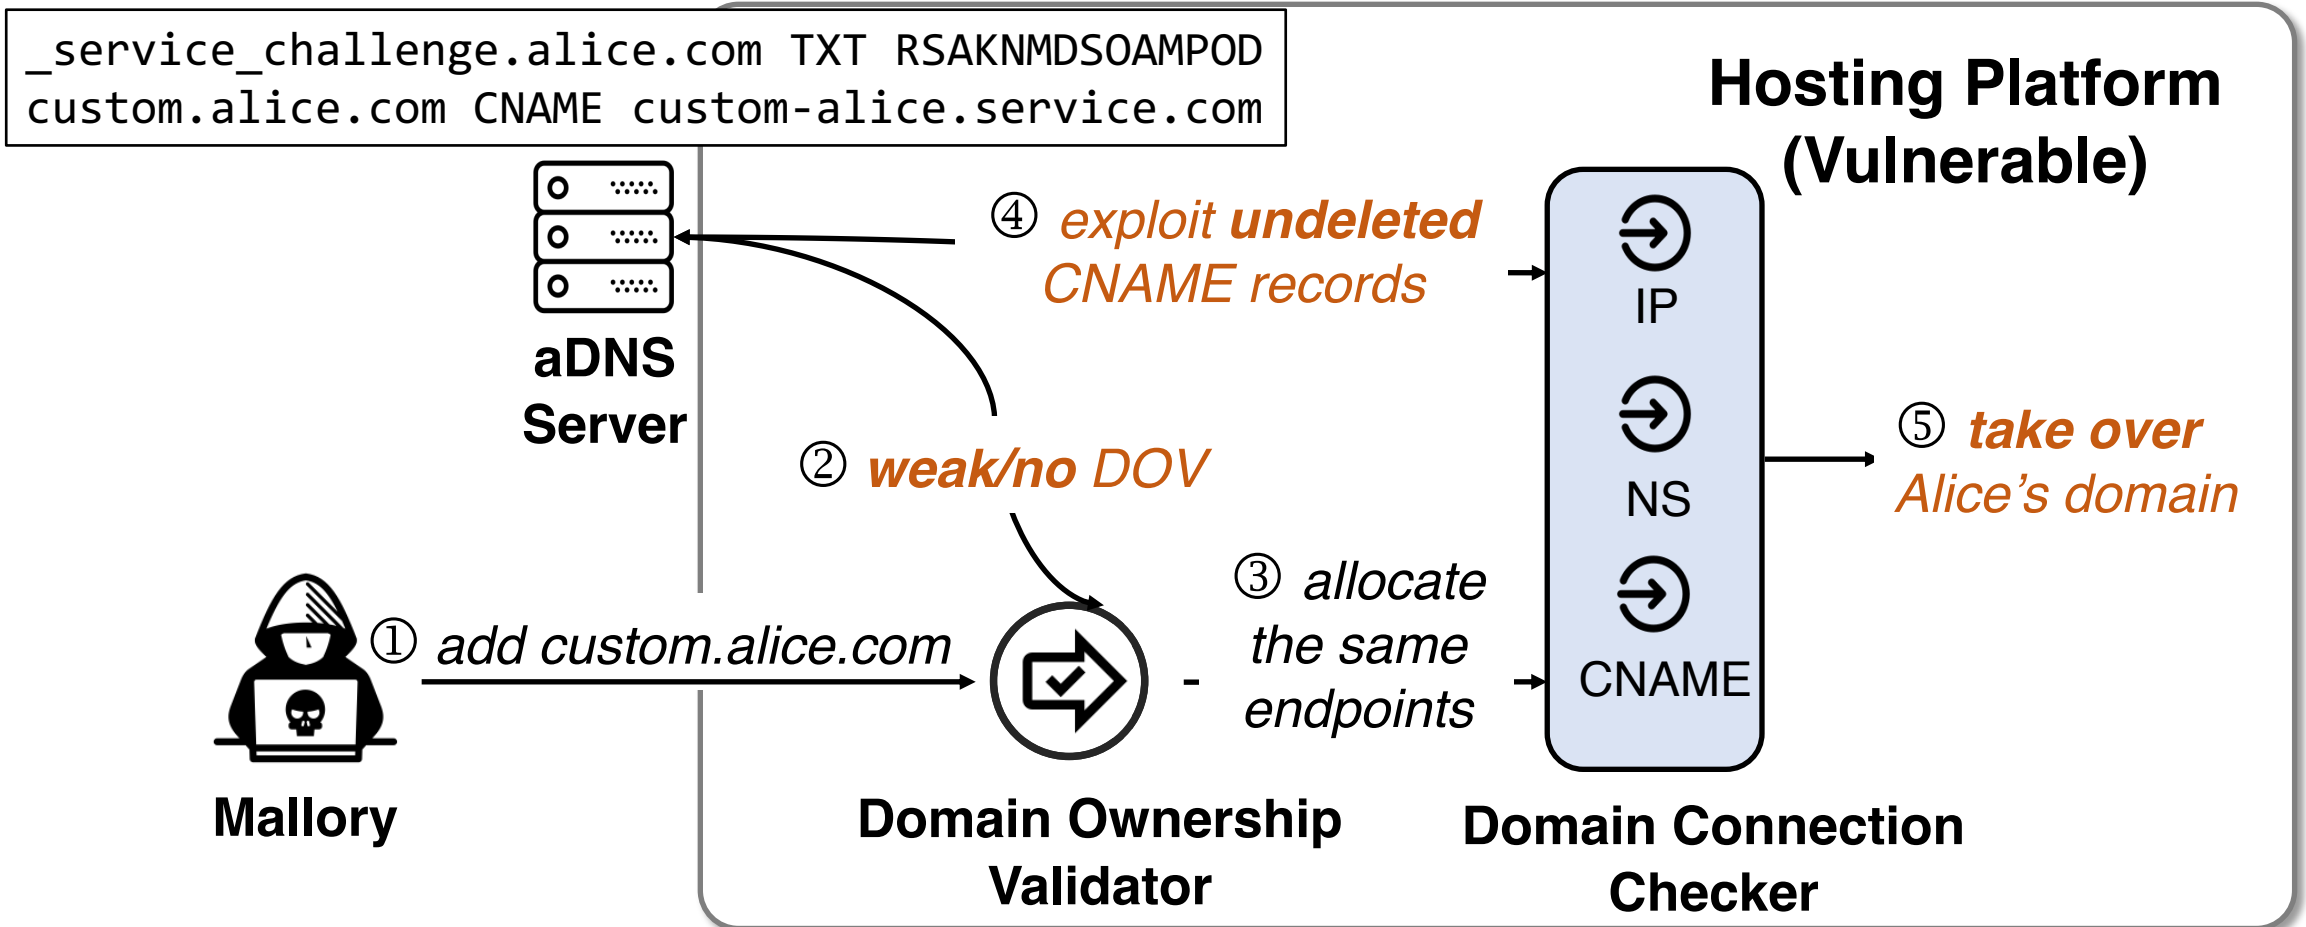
_service_challenge.alice.com TXT RSAKNMDSOAMPOD
custom.alice.com CNAME custom-alice.service.com

Hosting Platform (Vulnerable)

aDNS Server

④ exploit undeleted CNAME records

IP

NS

CNAME

⑤ take over Alice's domain

② weak/no DOV

③ allocate the same endpoints

① add custom.alice.com

Mallory

Domain Ownership Validator

Domain Connection Checker